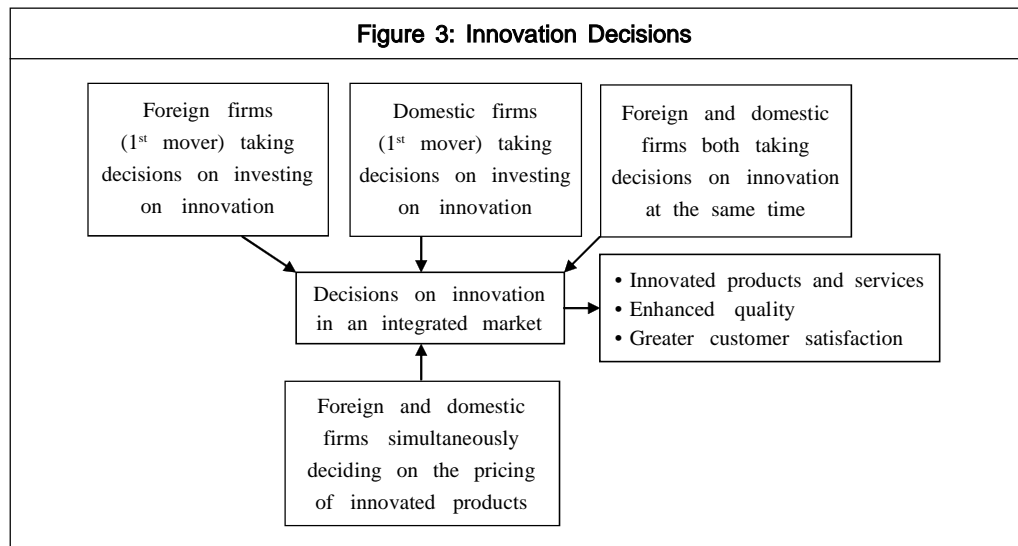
Figure 3: Innovation Decisions

Foreign firms ($1^{st}$ mover) taking decisions on investing on innovation

Domestic firms ($1^{st}$ mover) taking decisions on investing on innovation

Foreign and domestic firms both taking decisions on innovation at the same time

Decisions on innovation in an integrated market

• Innovated products and services
• Enhanced quality
• Greater customer satisfaction

Foreign and domestic firms simultaneously deciding on the pricing of innovated products